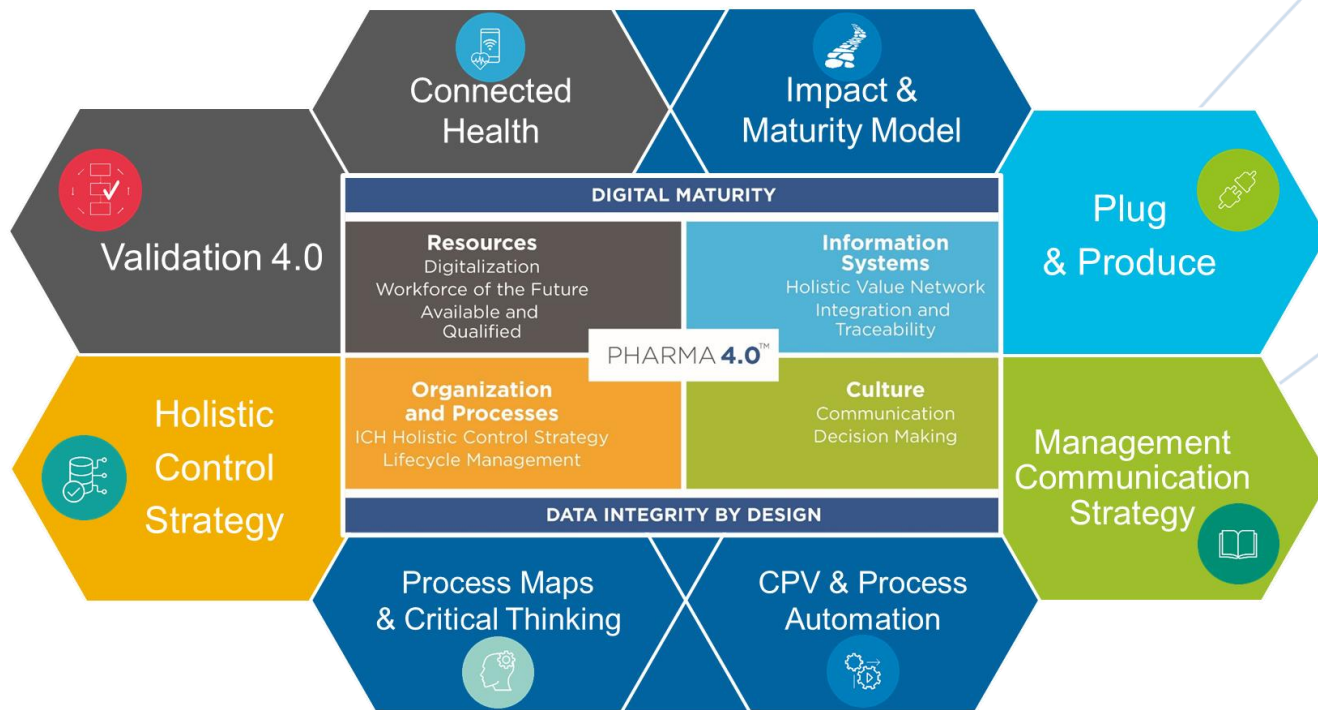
Connected Health

Impact & Maturity Model

Validation 4.0

Plug & Produce

DIGITAL MATURITY

Resources
Digitalization
Workforce of the Future
Available and Qualified

Information Systems
Holistic Value Network
Integration and Traceability

PHARMA 4.0™

Organization and Processes
ICH Holistic Control Strategy
Lifecycle Management

Culture
Communication
Decision Making

DATA INTEGRITY BY DESIGN

Holistic Control Strategy

Management Communication Strategy

Process Maps & Critical Thinking

CPV & Process Automation